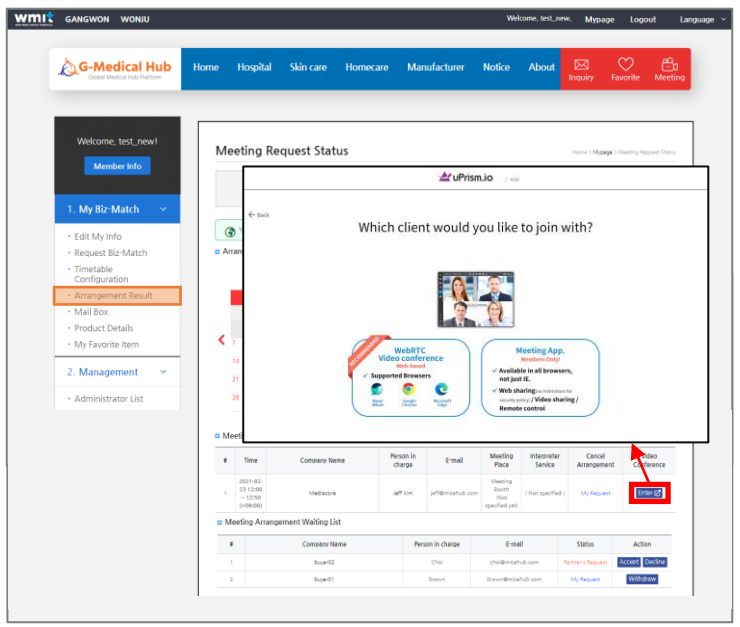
wmi GANGWON WONJU

Welcome, test_new. Mypage Logout Language

G-Medical Hub
Global Medical Hub Platform

Home Hospital Skin care Homecare Manufacturer Notice About

Inquiry Favorite Meeting

Welcome, test_new!

Member Info

1. My Biz-Match

· Edit My Info
· Request Biz-Match
· Timetable Configuration
· Arrangement Result
· Mail Box
· Product Details
· My Favorite Item

2. Management

· Administrator List

Meeting Request Status

Home > Mypage > Meeting Request Status

uPrism.io

← Back

Which client would you like to join with?

RECOMMENDED

WebRTC Video conference
Web-based
✓ Supported Browsers
Naver Whale
Google Chrome
Microsoft Edge

Meeting App.
Members Only!
✓ Available in all browsers, not just IE.
✓ Web sharing (no restrictions for security policy) / Video sharing / Remote control

Arran

14
21
28

Meet

| # | Time | Company Name | Person in charge | E-mail | Meeting Place | Interpreter Service | Cancel Arrangement | Video Conference |
|---|---|---|---|---|---|---|---|---|
| 1 | 2021-02-23 12:00 ~ 12:50 (+09:00) | Medisacore | Jeff kim | jeff@micehub.com | Meeting Booth (Not specified yet) | ( Not specified ) | My Request | Enter |

Meeting Arrangement Waiting List

| # | Company Name | Person in charge | E-mail | Status | Action |
|---|---|---|---|---|---|
| 1 | buyer02 | Choi | choi@micehub.com | Partner's Request | Accept Decline |
| 2 | Buyer01 | Brown | brown@micehub.com | My Request | Withdraw |